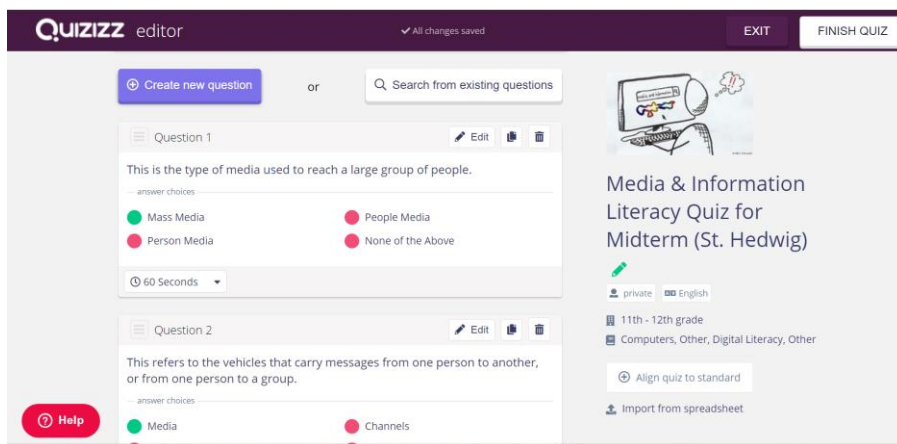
QUIZIZZ editor

All changes saved

EXIT

FINISH QUIZ

Create new question

or

Search from existing questions

Question 1

Edit

This is the type of media used to reach a large group of people.

answer choices

Mass Media

People Media

Person Media

None of the Above

60 Seconds

Question 2

Edit

This refers to the vehicles that carry messages from one person to another, or from one person to a group.

answer choices

Media

Channels

Help

Media & Information Literacy Quiz for Midterm (St. Hedwig)

private

English

11th - 12th grade

Computers, Other, Digital Literacy, Other

Align quiz to standard

Import from spreadsheet